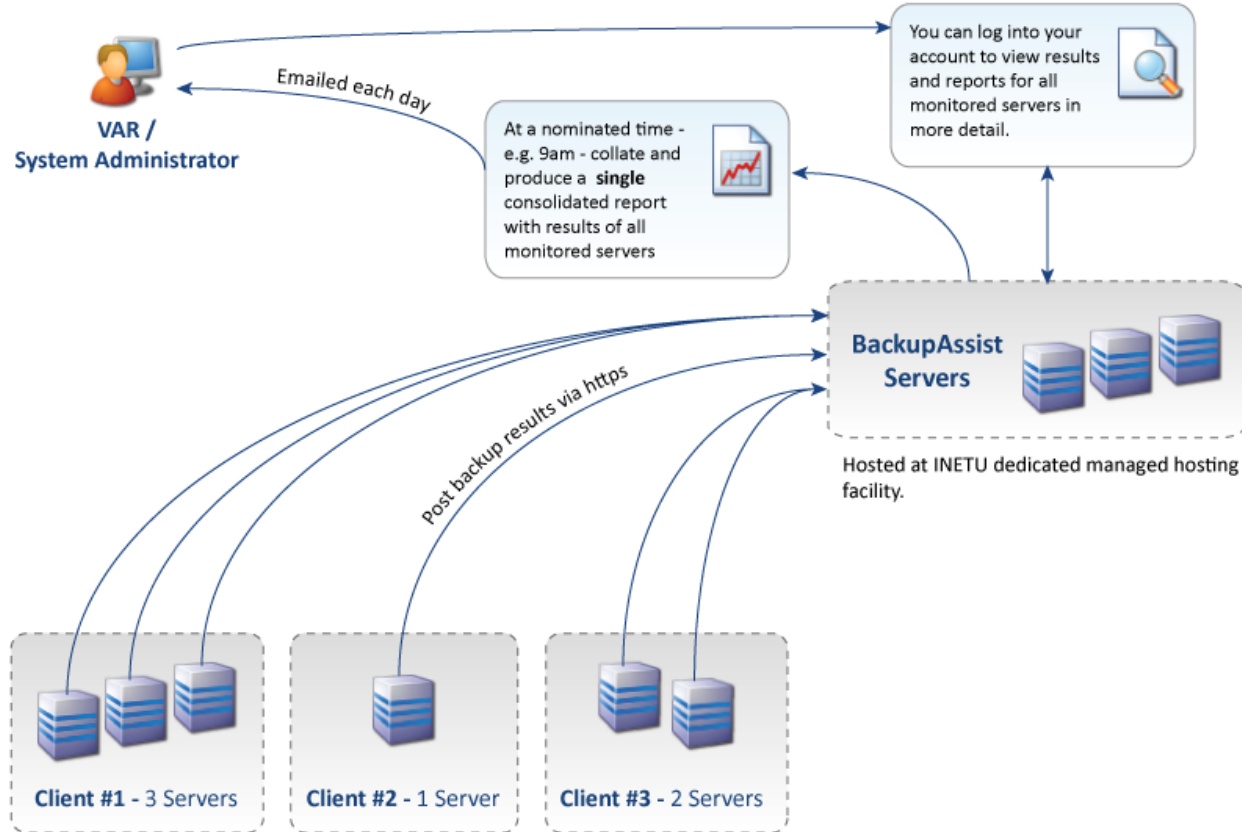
VAR /
System Administrator

Emailed each day

You can log into your account to view results and reports for all monitored servers in more detail.

At a nominated time - e.g. 9am - collate and produce a **single** consolidated report with results of all monitored servers

BackupAssist Servers

Hosted at INETU dedicated managed hosting facility.

Post backup results via https

Client #1 - 3 Servers

Client #2 - 1 Server

Client #3 - 2 Servers